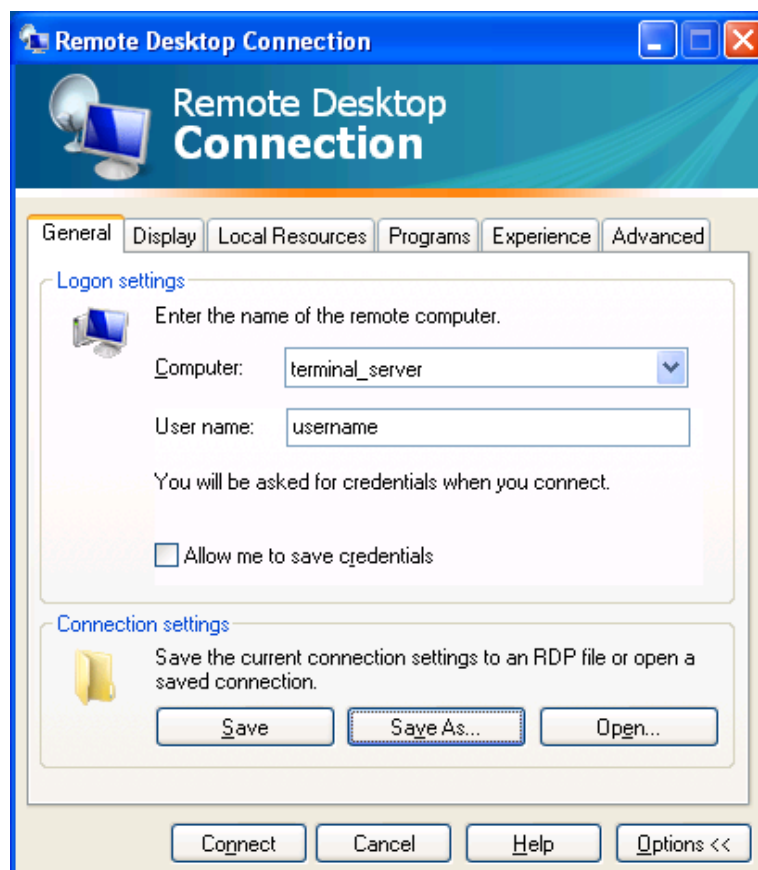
Remote Desktop Connection

Remote Desktop
Connection

General | Display | Local Resources | Programs | Experience | Advanced

Logon settings

Enter the name of the remote computer.

Computer: terminal_server

User name: username

You will be asked for credentials when you connect.

Allow me to save credentials

Connection settings

Save the current connection settings to an RDP file or open a saved connection.

Save | Save As... | Open...

Connect | Cancel | Help | Options <<